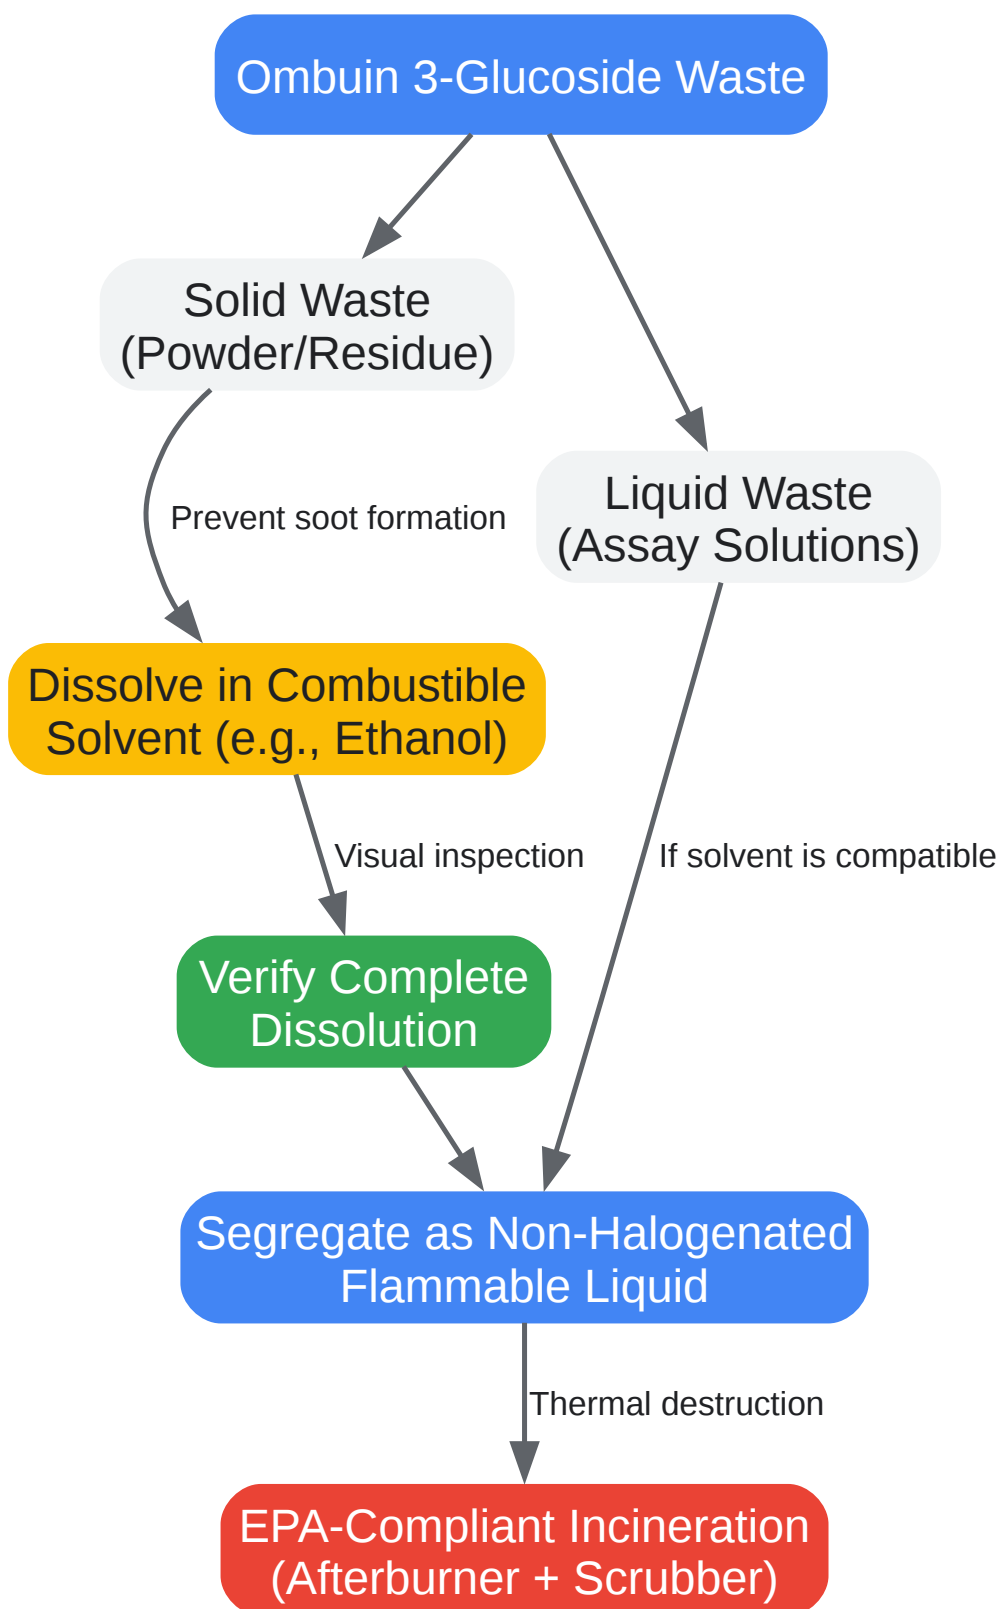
Ombuin 3-Glucoside Waste

Solid Waste
(Powder/Residue)

Liquid Waste
(Assay Solutions)

Prevent soot formation

Dissolve in Combustible
Solvent (e.g., Ethanol)

Visual inspection

If solvent is compatible

Verify Complete
Dissolution

Segregate as Non-Halogenated
Flammable Liquid

Thermal destruction

EPA-Compliant Incineration
(Afterburner + Scrubber)